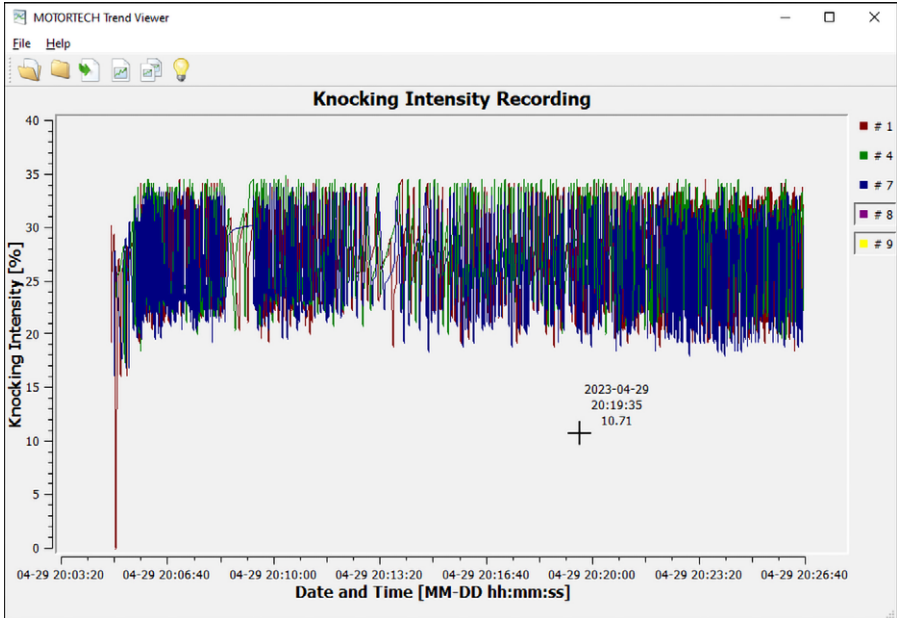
MOTORTECH Trend Viewer

File Help

Knocking Intensity Recording

40
35
30
25
20
15
10
5
0

Knocking Intensity [%]

# 1
# 4
# 7
# 8
# 9

2023-04-29
20:19:35
10.71

04-29 20:03:20 04-29 20:06:40 04-29 20:10:00 04-29 20:13:20 04-29 20:16:40 04-29 20:20:00 04-29 20:23:20 04-29 20:26:40

Date and Time [MM-DD hh:mm:ss]